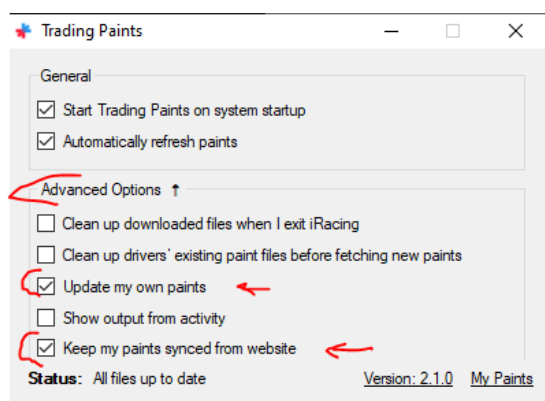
Trading Paints

General

Start Trading Paints on system startup

Automatically refresh paints

Advanced Options ↑

Clean up downloaded files when I exit iRacing

Clean up drivers' existing paint files before fetching new paints

Update my own paints

Show output from activity

Keep my paints synced from website

Status: All files up to date

Version: 2.1.0 My Paints